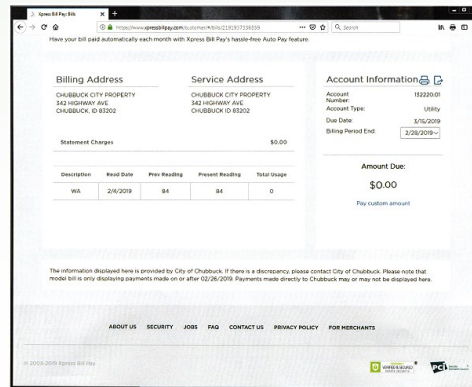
Xpress Bill Pay: Bills

https://www.xpressbillpay.com/customer/#/bills/2191907336059

Search

Have your bill paid automatically each month with Xpress Bill Pay's hassle-free Auto Pay feature.

Billing Address

CHUBBUCK CITY PROPERTY
342 HIGHWAY AVE
CHUBBUCK, ID 83202

Service Address

CHUBBUCK CITY PROPERTY
342 HIGHWAY AVE
CHUBBUCK ID 83202

Account Information

| | |
|---|---|
| Account Number: | 132220.01 |
| Account Type: | Utility |
| Due Date: | 3/16/2019 |
| Billing Period End: | 2/28/2019 |

Statement Charges $0.00

| Description | Read Date | Prev Reading | Present Reading | Total Usage |
|---|---|---|---|---|
| WA | 2/4/2019 | 84 | 84 | 0 |

Amount Due:

$0.00

Pay custom amount

The information displayed here is provided by City of Chubbuck. If there is a discrepancy, please contact City of Chubbuck. Please note that model bill is only displaying payments made on or after 02/26/2019. Payments made directly to Chubbuck may or may not be displayed here.

ABOUT US SECURITY JOBS FAQ CONTACT US PRIVACY POLICY FOR MERCHANTS

© 2003-2019 Xpress Bill Pay

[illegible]

PCI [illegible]